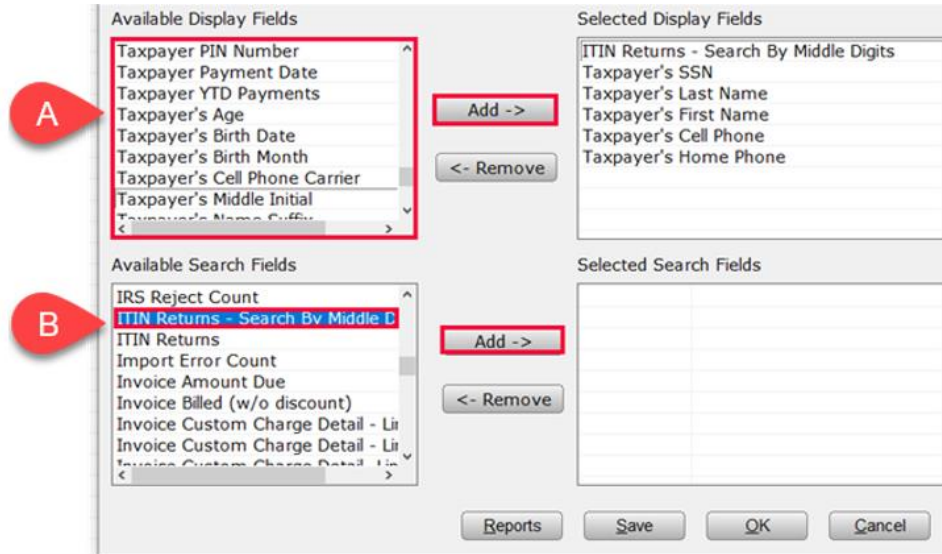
Available Display Fields

A

Taxpayer PIN Number
Taxpayer Payment Date
Taxpayer YTD Payments
Taxpayer's Age
Taxpayer's Birth Date
Taxpayer's Birth Month
Taxpayer's Cell Phone Carrier
Taxpayer's Middle Initial
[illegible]

Add ->

<- Remove

Selected Display Fields

ITIN Returns - Search By Middle Digits
Taxpayer's SSN
Taxpayer's Last Name
Taxpayer's First Name
Taxpayer's Cell Phone
Taxpayer's Home Phone

Available Search Fields

B

IRS Reject Count
ITIN Returns - Search By Middle D
ITIN Returns
Import Error Count
Invoice Amount Due
Invoice Billed (w/o discount)
Invoice Custom Charge Detail - Li
Invoice Custom Charge Detail - Li
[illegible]

Add ->

<- Remove

Selected Search Fields

Reports

Save

OK

Cancel